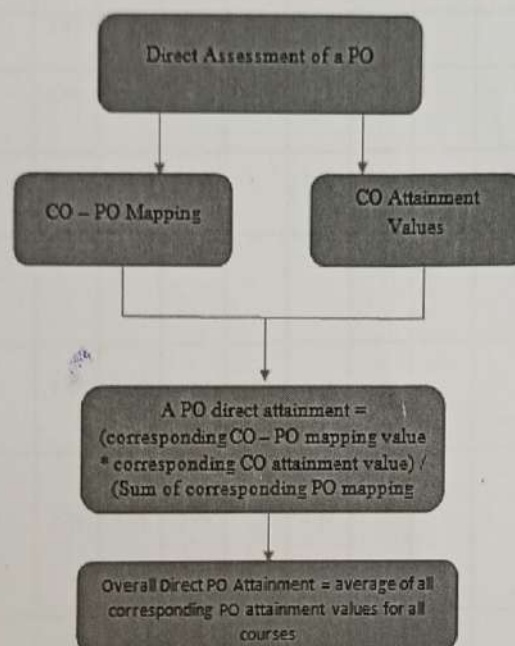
Direct Assessment of a PO

CO – PO Mapping

CO Attainment Values

A PO direct attainment = (corresponding CO – PO mapping value * corresponding CO attainment value) / (Sum of corresponding PO mapping

Overall Direct PO Attainment = average of all corresponding PO attainment values for all courses